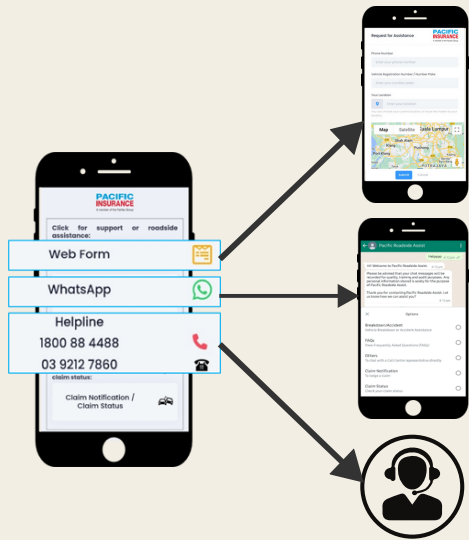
PACIFIC INSURANCE

Click for support or roadside assistance:

Web Form

WhatsApp

Helpline

1800 88 4488

03 9212 7860

claim status:

Claim Notification / Claim Status

Request for Assistance

PACIFIC INSURANCE

Phone Number

Vehicle Registration Number / Contract Code

Your location

Map Satellite Kuala Lumpur

Submit

Pacific Roadside Assist

Hi! Welcome to Pacific Roadside Assist.

Please be advised that your chat messages will be recorded for quality, training and audit purposes. Any personal information shared is solely for the purpose of Pacific Roadside Assist.

Thank you for contacting Pacific Roadside Assist. Let us know how we can assist you?

Options

Breakdown/Accident

FAQs

Others

Claim Notification

Claim Status